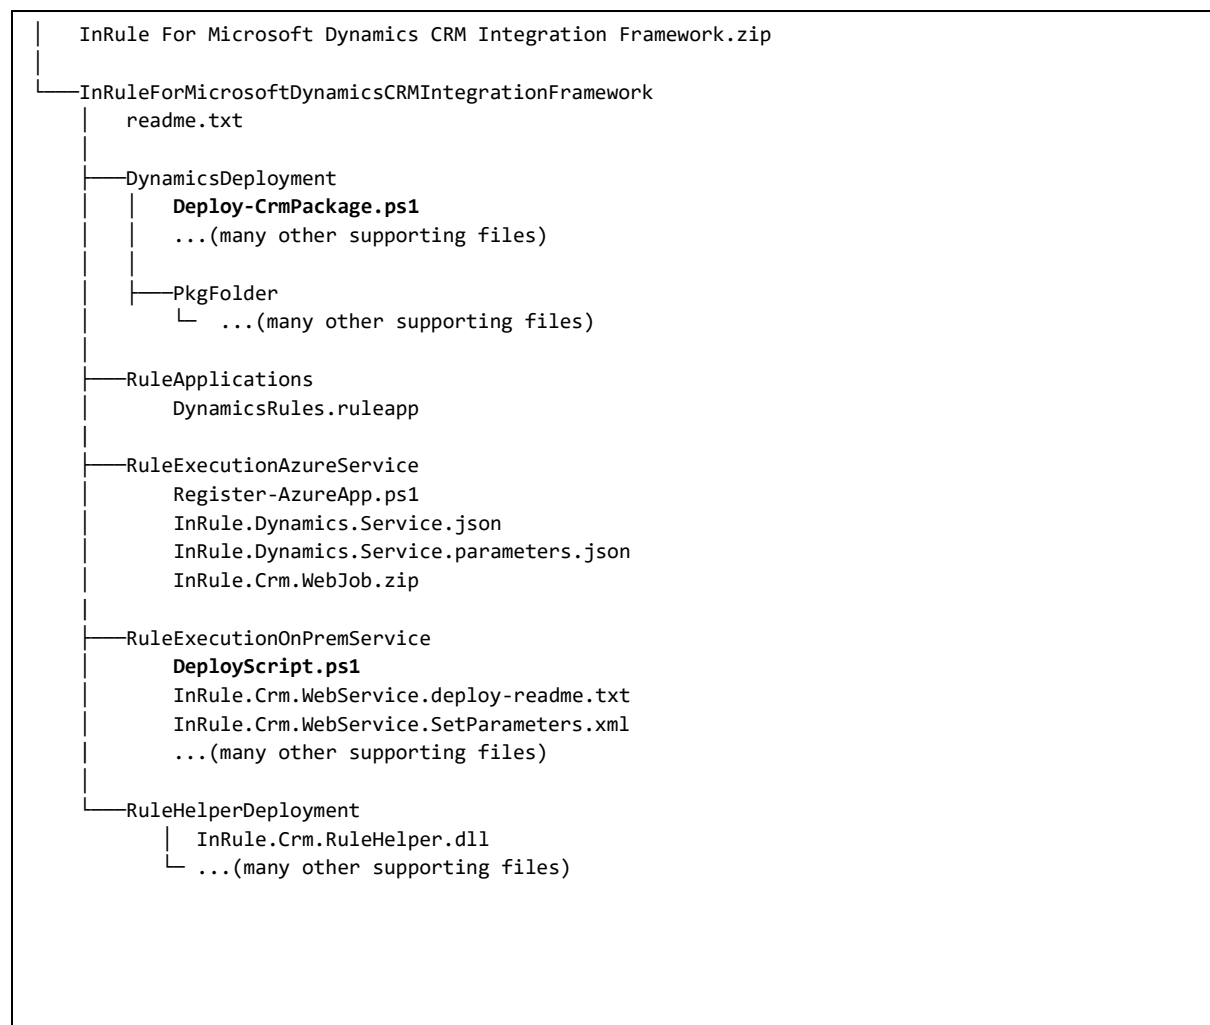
│   InRule For Microsoft Dynamics CRM Integration Framework.zip
│
└───InRuleForMicrosoftDynamicsCRMIntegrationFramework
    │   readme.txt
    │
    ├───DynamicsDeployment
    │   │   **Deploy-CrmPackage.ps1**
    │   │   ...(many other supporting files)
    │   │
    │   ├───PkgFolder
    │       └  ...(many other supporting files)
    │
    ├───RuleApplications
    │       DynamicsRules.ruleapp
    │
    ├───RuleExecutionAzureService
    │       Register-AzureApp.ps1
    │       InRule.Dynamics.Service.json
    │       InRule.Dynamics.Service.parameters.json
    │       InRule.Crm.WebJob.zip
    │
    ├───RuleExecutionOnPremService
    │       **DeployScript.ps1**
    │       InRule.Crm.WebService.deploy-readme.txt
    │       InRule.Crm.WebService.SetParameters.xml
    │       ...(many other supporting files)
    │
    └───RuleHelperDeployment
            │  InRule.Crm.RuleHelper.dll
            └ ...(many other supporting files)